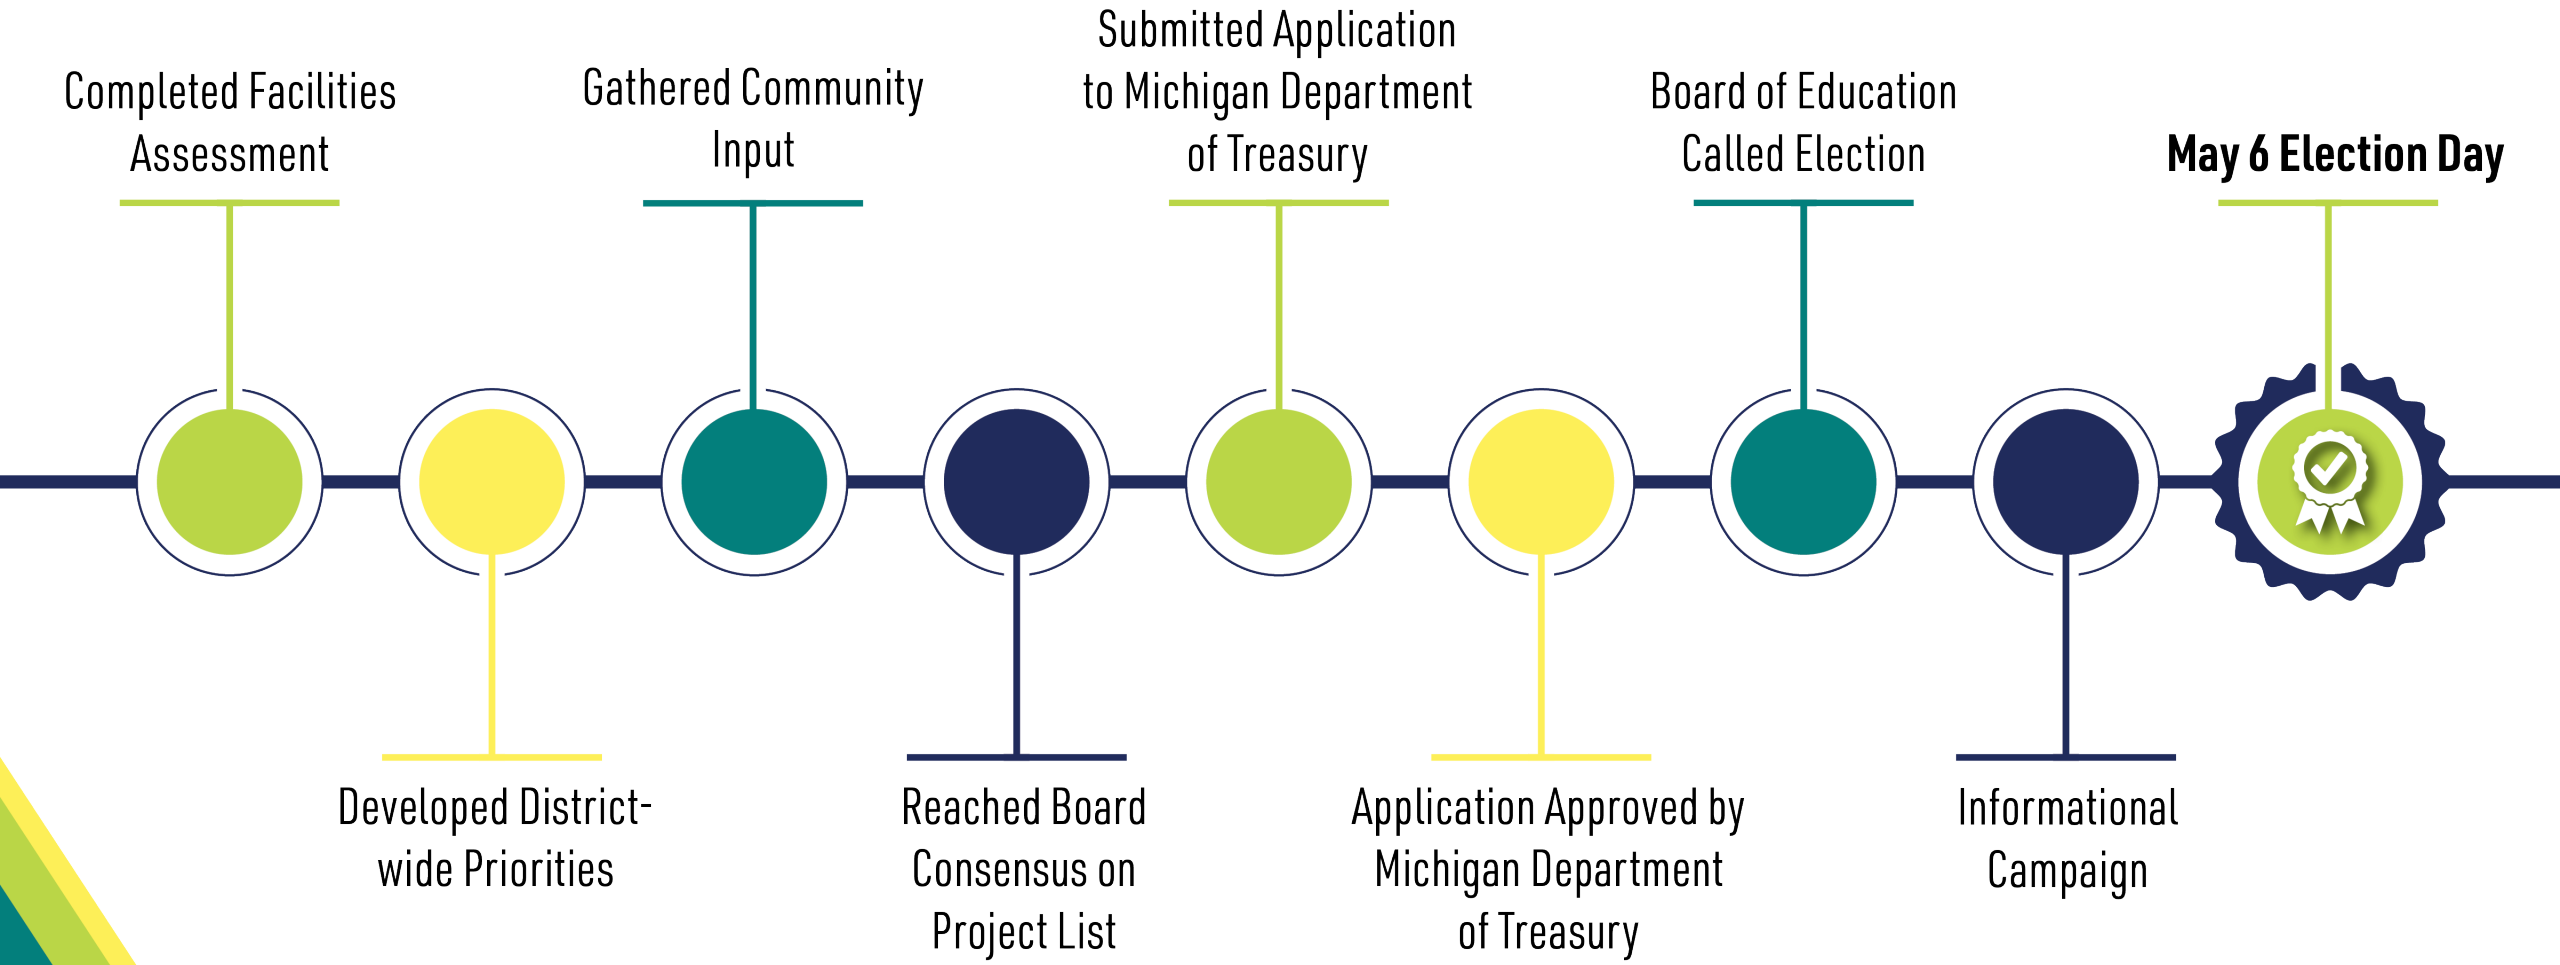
Completed Facilities Assessment

Developed District-wide Priorities

Gathered Community Input

Reached Board Consensus on Project List

Submitted Application to Michigan Department of Treasury

Application Approved by Michigan Department of Treasury

Board of Education Called Election

Informational Campaign

May 6 Election Day